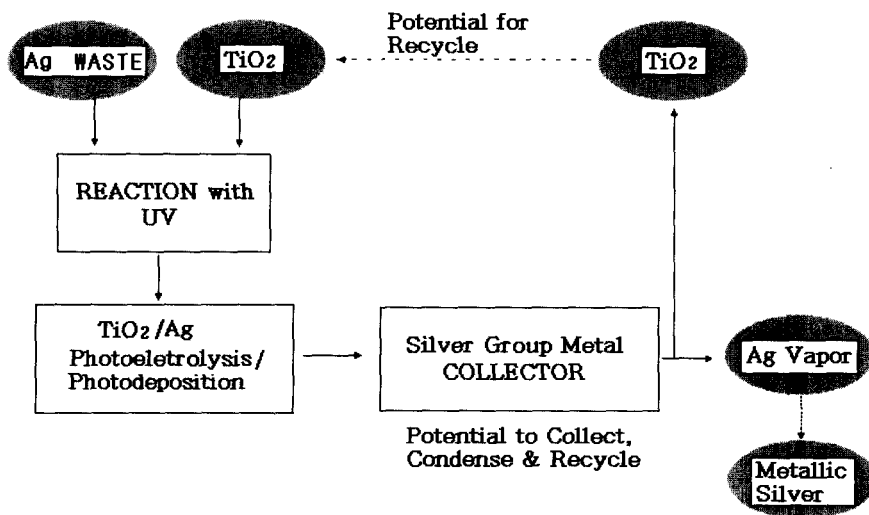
Ag WASTE

$TiO_2$

Potential for Recycle

$TiO_2$

REACTION with UV

$TiO_2$/Ag Photoeletrolysis/ Photodeposition

Silver Group Metal COLLECTOR

Potential to Collect, Condense & Recycle

Ag Vapor

Metallic Silver